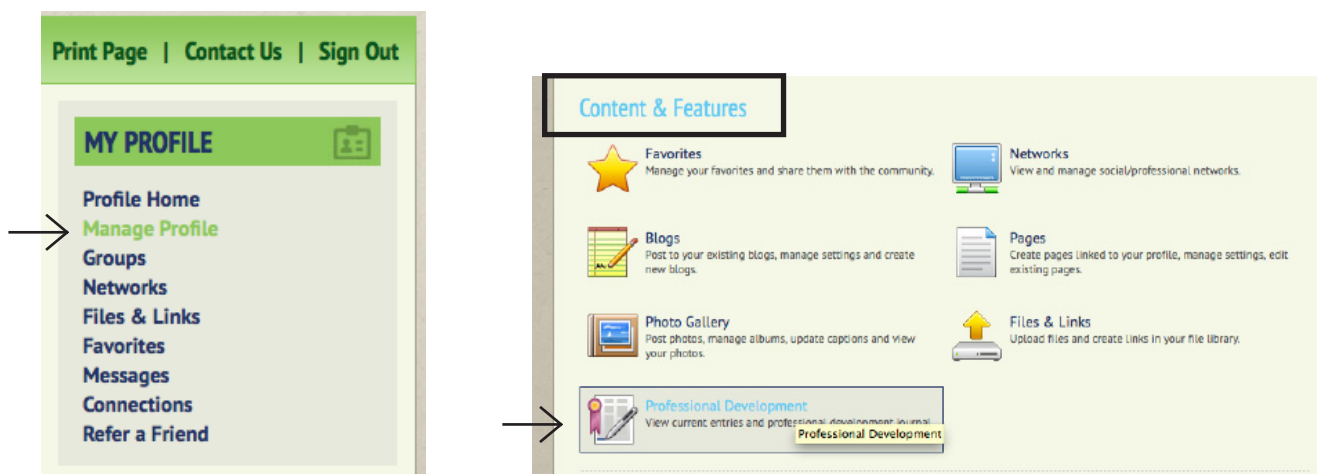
Print Page | Contact Us | Sign Out

MY PROFILE

Profile Home
Manage Profile
Groups
Networks
Files & Links
Favorites
Messages
Connections
Refer a Friend

Content & Features

Favorites
Manage your favorites and share them with the community.

Networks
View and manage social/professional networks.

Blogs
Post to your existing blogs, manage settings and create new blogs.

Pages
Create pages linked to your profile, manage settings, edit existing pages.

Photo Gallery
Post photos, manage albums, update captions and view your photos.

Files & Links
Upload files and create links in your file library.

Professional Development
View current entries and professional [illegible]

Professional Development